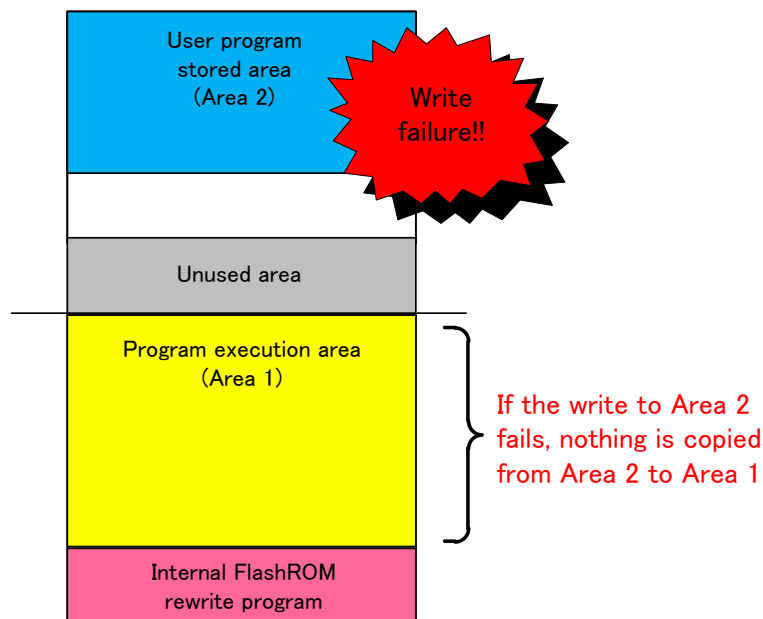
User program stored area (Area 2)

Write failure!!

Unused area

Program execution area (Area 1)

If the write to Area 2 fails, nothing is copied from Area 2 to Area 1

Internal FlashROM rewrite program